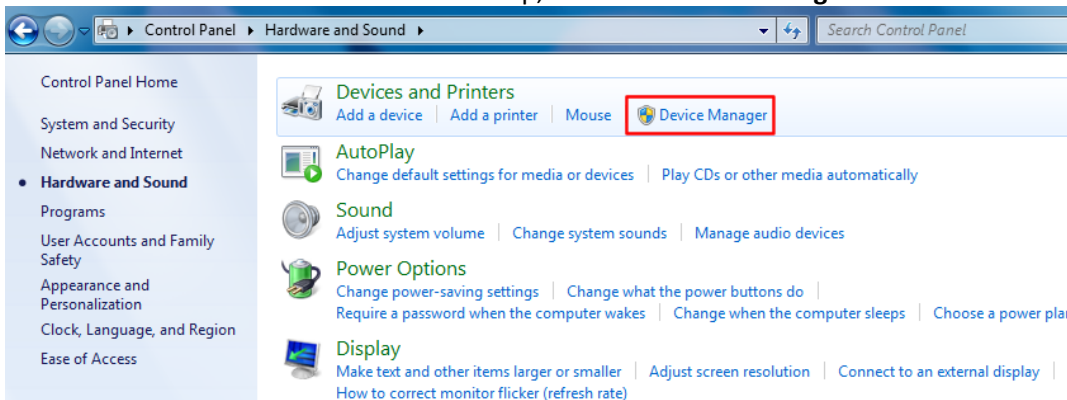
Control Panel ▸ Hardware and Sound ▸

Search Control Panel

Control Panel Home

System and Security

Network and Internet

Hardware and Sound

Programs

User Accounts and Family Safety

Appearance and Personalization

Clock, Language, and Region

Ease of Access

Devices and Printers
Add a device | Add a printer | Mouse | Device Manager

AutoPlay
Change default settings for media or devices | Play CDs or other media automatically

Sound
Adjust system volume | Change system sounds | Manage audio devices

Power Options
Change power-saving settings | Change what the power buttons do | Require a password when the computer wakes | Change when the computer sleeps | Choose a power pla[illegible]

Display
Make text and other items larger or smaller | Adjust screen resolution | Connect to an external display | How to correct monitor flicker (refresh rate)